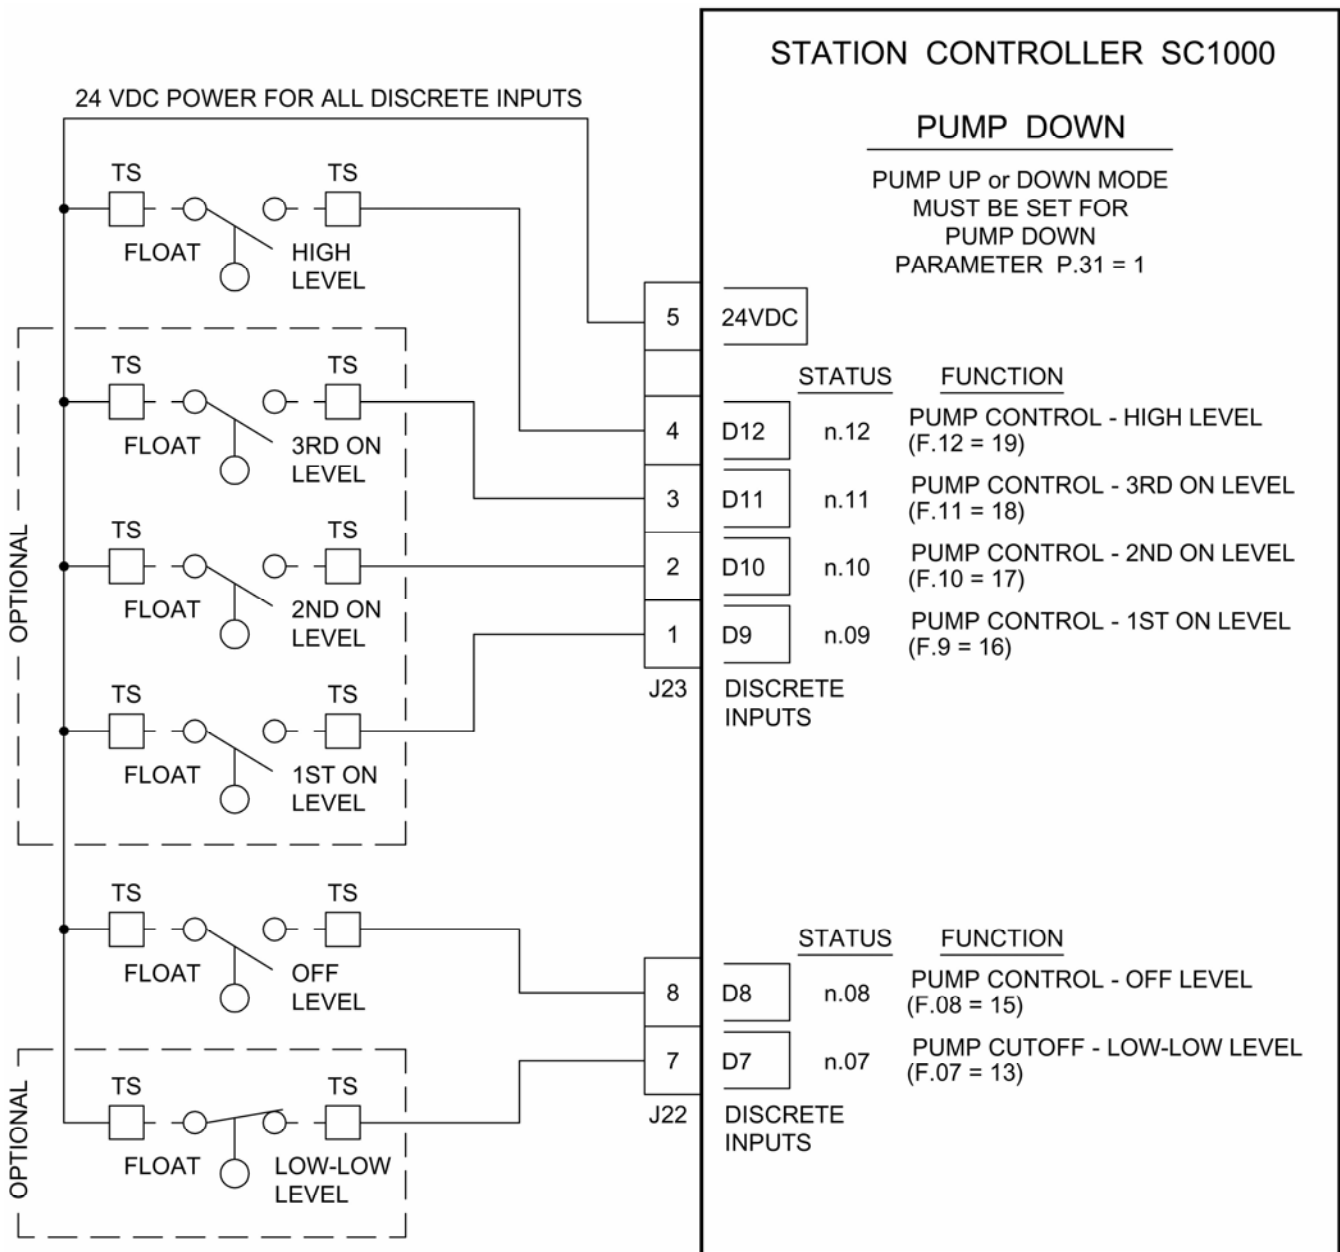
STATION CONTROLLER SC1000

24 VDC POWER FOR ALL DISCRETE INPUTS

PUMP DOWN

PUMP UP or DOWN MODE MUST BE SET FOR PUMP DOWN PARAMETER P.31 = 1

TS TS
FLOAT HIGH LEVEL

5 24VDC

OPTIONAL

TS TS
FLOAT 3RD ON LEVEL

TS TS
FLOAT 2ND ON LEVEL

TS TS
FLOAT 1ST ON LEVEL

| | | STATUS | FUNCTION |
|---|---|---|---|
| 4 | D12 | n.12 | PUMP CONTROL - HIGH LEVEL (F.12 = 19) |
| 3 | D11 | n.11 | PUMP CONTROL - 3RD ON LEVEL (F.11 = 18) |
| 2 | D10 | n.10 | PUMP CONTROL - 2ND ON LEVEL (F.10 = 17) |
| 1 | D9 | n.09 | PUMP CONTROL - 1ST ON LEVEL (F.9 = 16) |

J23 DISCRETE INPUTS

TS TS
FLOAT OFF LEVEL

OPTIONAL

TS TS
FLOAT LOW-LOW LEVEL

| | | STATUS | FUNCTION |
|---|---|---|---|
| 8 | D8 | n.08 | PUMP CONTROL - OFF LEVEL (F.08 = 15) |
| 7 | D7 | n.07 | PUMP CUTOFF - LOW-LOW LEVEL (F.07 = 13) |

J22 DISCRETE INPUTS